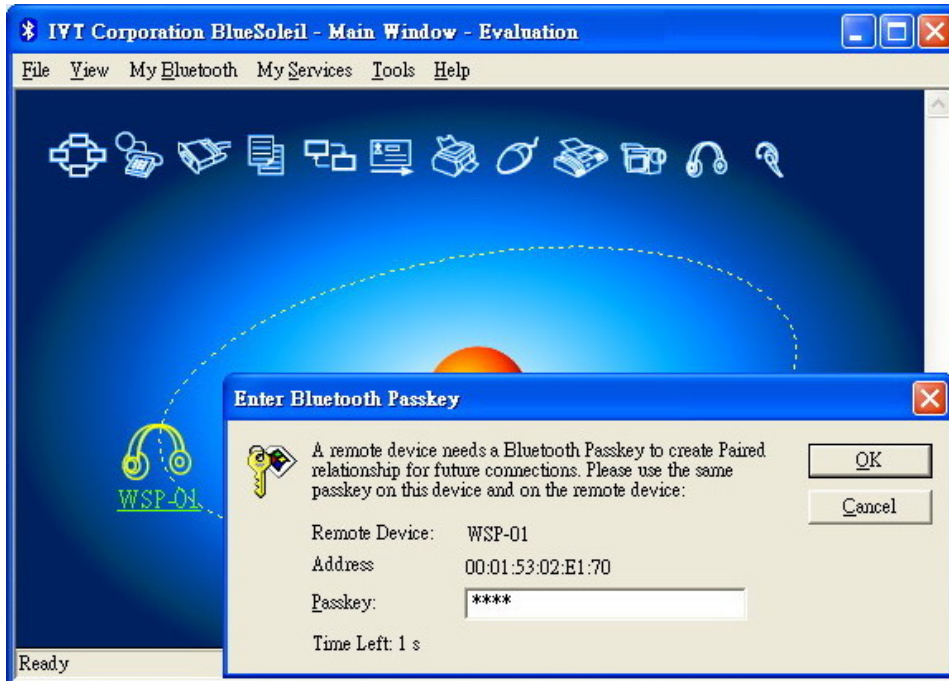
IVT Corporation BlueSoleil - Main Window - Evaluation

File View My Bluetooth My Services Tools Help

WSP-01

Enter Bluetooth Passkey

A remote device needs a Bluetooth Passkey to create Paired relationship for future connections. Please use the same passkey on this device and on the remote device:

OK

Cancel

Remote Device: WSP-01

Address 00:01:53:02:E1:70

Passkey: ****

Time Left: 1 s

Ready